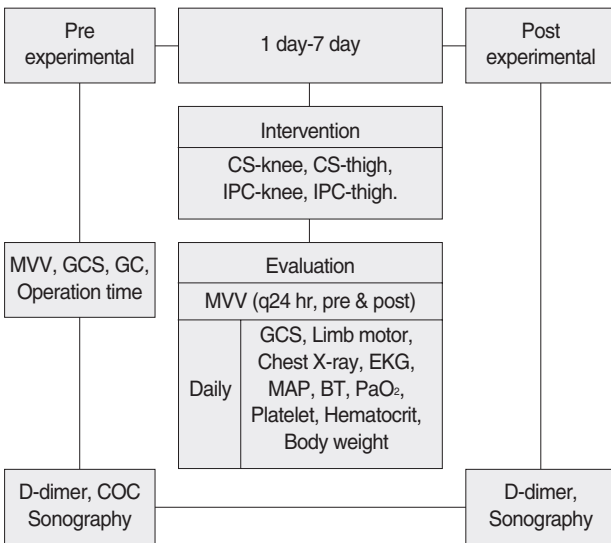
Pre experimental

1 day-7 day

Post experimental

Intervention

CS-knee, CS-thigh, IPC-knee, IPC-thigh.

MVV, GCS, GC, Operation time

Evaluation

MVV (q24 hr, pre & post)

| Daily | GCS, Limb motor, Chest X-ray, EKG, MAP, BT, $PaO_2$, Platelet, Hematocrit, Body weight |
|---|---|

D-dimer, COC Sonography

D-dimer, Sonography